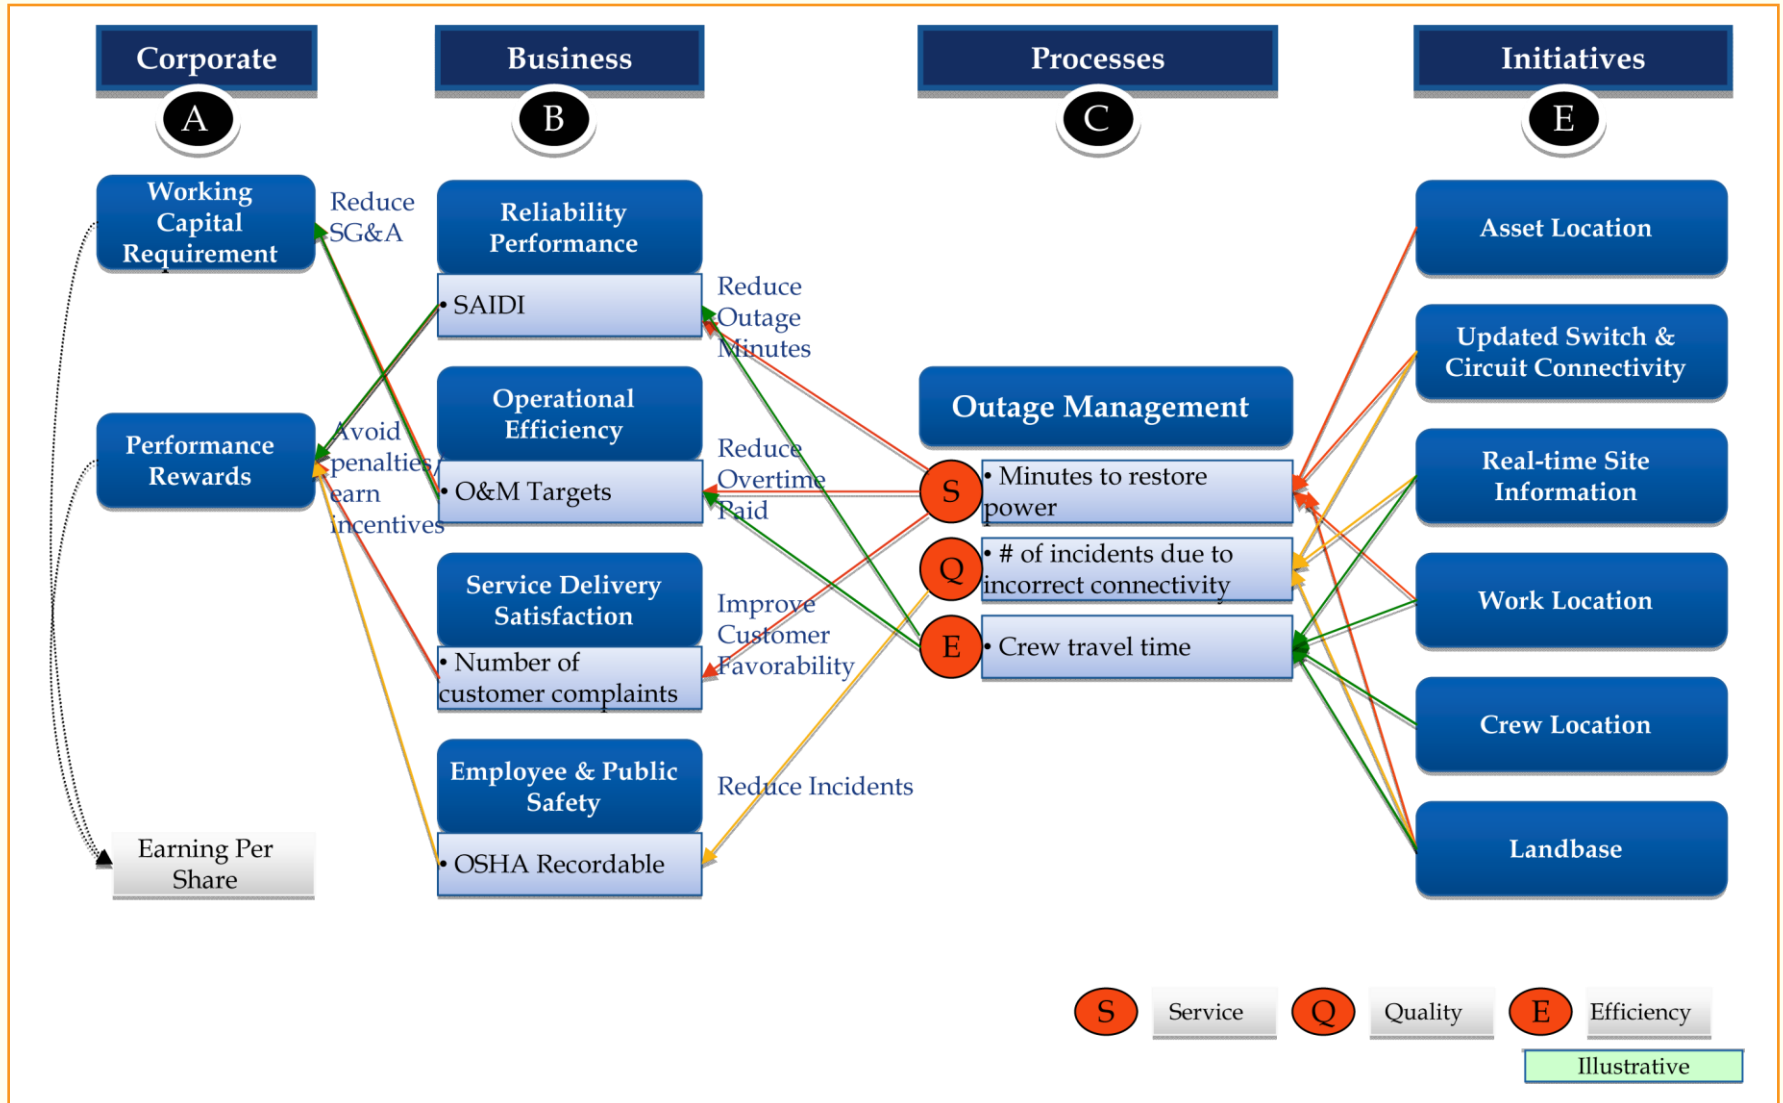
Corporate
A

Business
B

Processes
C

Initiatives
E

Working Capital Requirement

Reduce SG&A

Reliability Performance

• SAIDI

Reduce Outage Minutes

Asset Location

Updated Switch & Circuit Connectivity

Outage Management

Performance Rewards

Avoid penalties/ earn incentives

Operational Efficiency

• O&M Targets

Reduce Overtime Paid

S • Minutes to restore power

Real-time Site Information

Q • # of incidents due to incorrect connectivity

Work Location

Service Delivery Satisfaction

• Number of customer complaints

Improve Customer Favorability

E • Crew travel time

Crew Location

Employee & Public Safety

• OSHA Recordable

Reduce Incidents

Landbase

Earning Per Share

S Service Q Quality E Efficiency

Illustrative